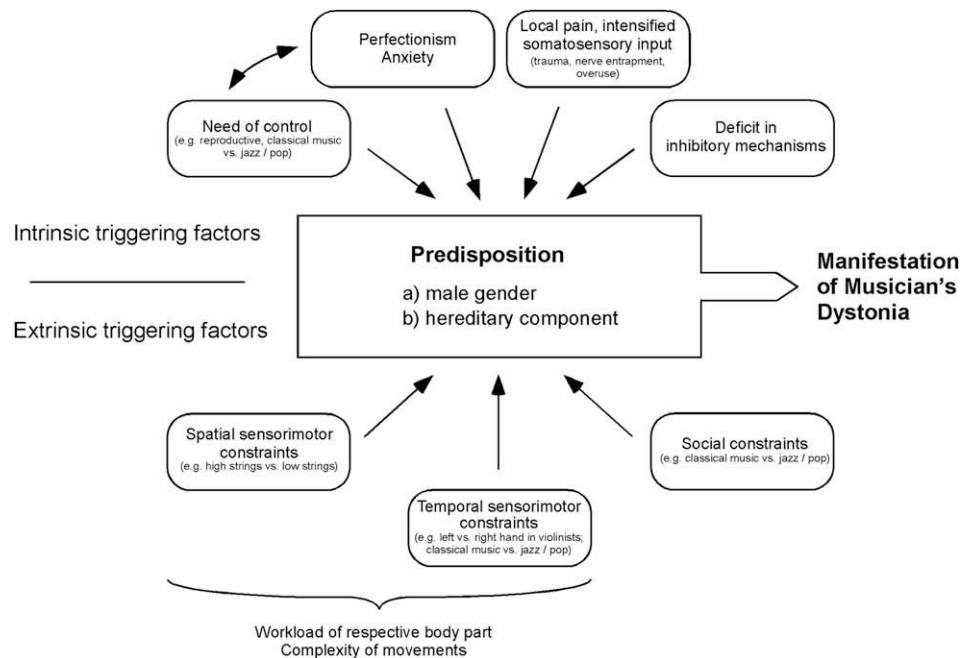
Perfectionism
Anxiety

Local pain, intensified somatosensory input
(trauma, nerve entrapment, overuse)

Need of control
(e.g. reproductive, classical music vs. jazz / pop)

Deficit in inhibitory mechanisms

Intrinsic triggering factors

Extrinsic triggering factors

Predisposition
a) male gender
b) hereditary component

Manifestation of Musician's Dystonia

Spatial sensorimotor constraints
(e.g. high strings vs. low strings)

Social constraints
(e.g. classical music vs. jazz / pop)

Temporal sensorimotor constraints
(e.g. left vs. right hand in violinists; classical music vs. jazz / pop)

Workload of respective body part
Complexity of movements